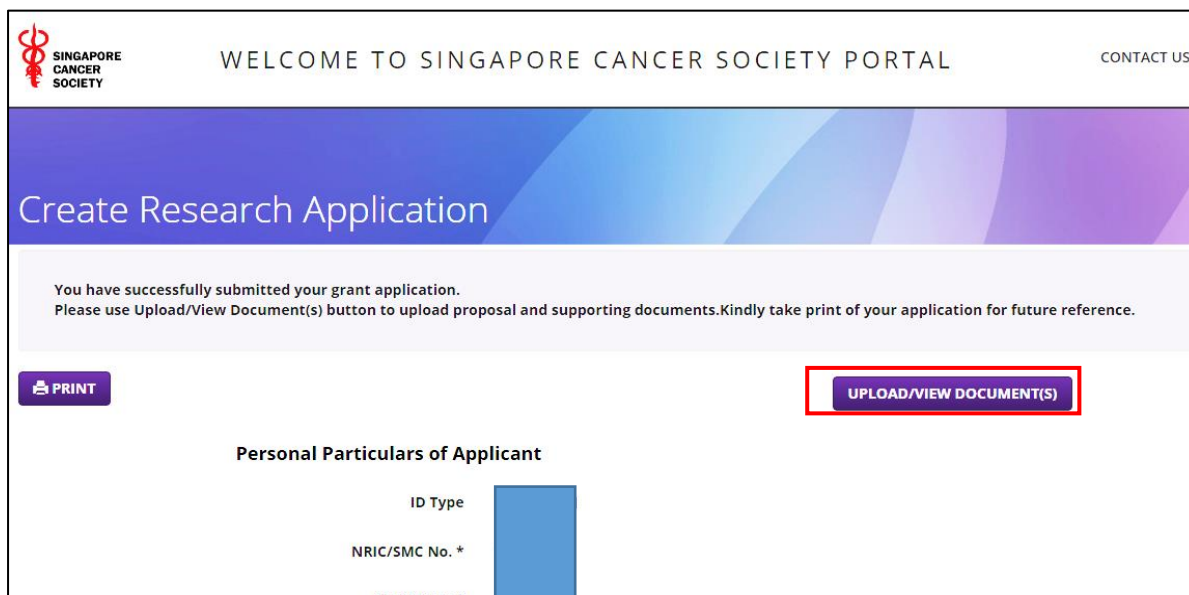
SINGAPORE CANCER SOCIETY

WELCOME TO SINGAPORE CANCER SOCIETY PORTAL

CONTACT US

Create Research Application

You have successfully submitted your grant application.
Please use Upload/View Document(s) button to upload proposal and supporting documents.Kindly take print of your application for future reference.

PRINT

UPLOAD/VIEW DOCUMENT(S)

Personal Particulars of Applicant

ID Type

NRIC/SMC No. *